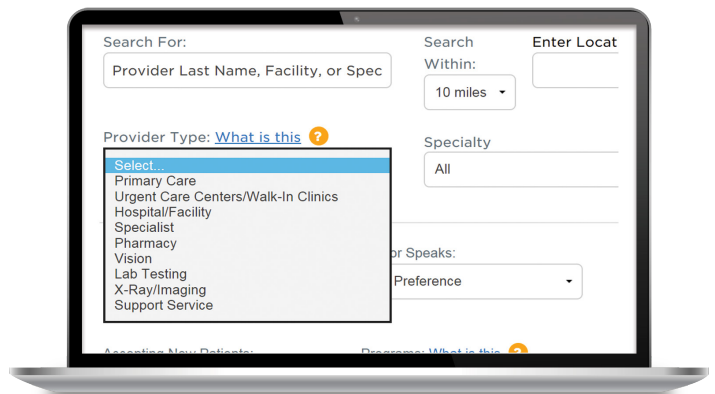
Search For:

Provider Last Name, Facility, or Spec

Search Within:

10 miles

Enter Locat

Provider Type: What is this ?

Select...
Primary Care
Urgent Care Centers/Walk-In Clinics
Hospital/Facility
Specialist
Pharmacy
Vision
Lab Testing
X-Ray/Imaging
Support Service

Specialty

All

or Speaks:

Preference

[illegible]

Programs: What is this ?